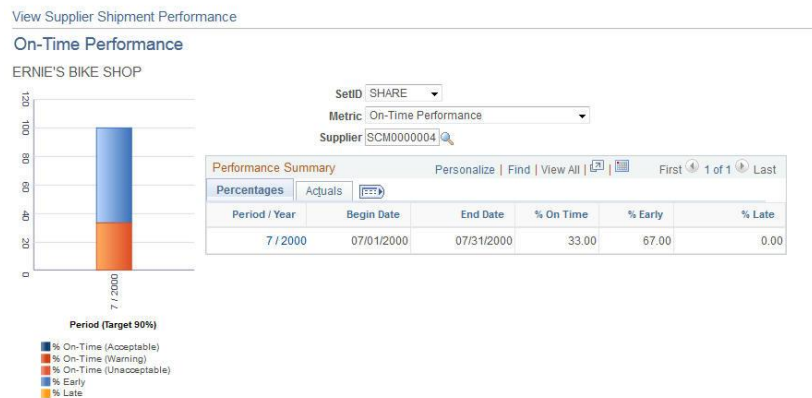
View Supplier Shipment Performance

On-Time Performance

ERNIE'S BIKE SHOP

120
100
80
60
40
20
0

7 / 2000

Period (Target 90%)

% On-Time (Acceptable)
% On-Time (Warning)
% On-Time (Unacceptable)
% Early
% Late

SetID SHARE

Metric On-Time Performance

Supplier SCM0000004

Performance Summary Personalize | Find | View All | First 1 of 1 Last

Percentages Actuals

| Period / Year | Begin Date | End Date | % On Time | % Early | % Late |
|---|---|---|---|---|---|
| 7 / 2000 | 07/01/2000 | 07/31/2000 | 33.00 | 67.00 | 0.00 |